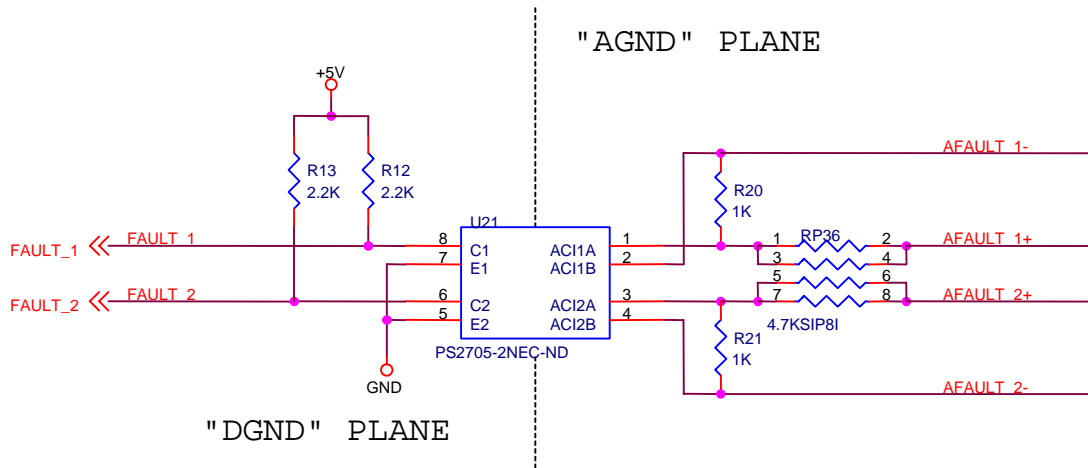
"AGND" PLANE

+5V

R13
2.2K

R12
2.2K

FAULT_1
FAULT_1

FAULT_2
FAULT_2

U21
8 C1
7 E1
6 C2
5 E2
ACI1A 1
ACI1B 2
ACI2A 3
ACI2B 4

PS2705-2NEC-ND

GND

AFAULT_1-
R20
1K
1 RP36 2
3 4
5 6
7 8
AFAULT_1+
AFAULT_2+
4.7KSIP8I
R21
1K
AFAULT_2-

"DGND" PLANE